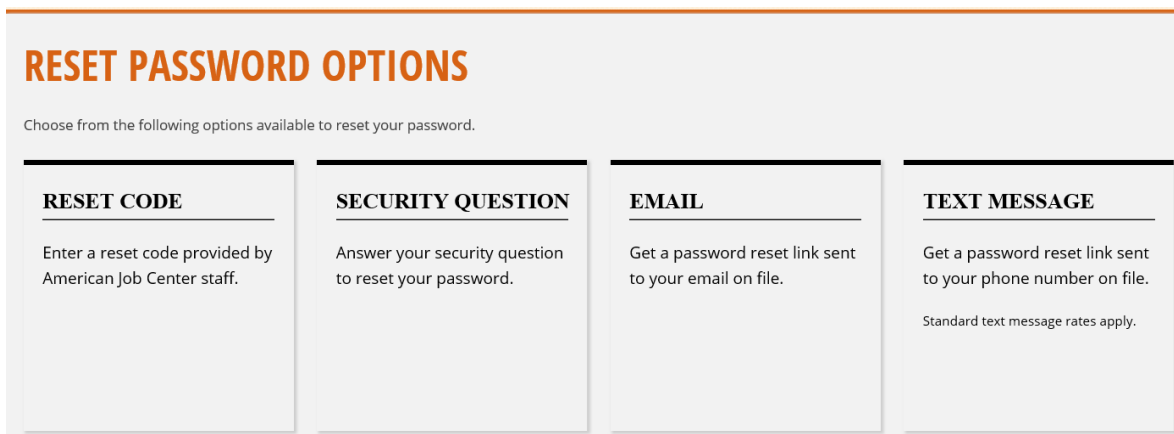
RESET PASSWORD OPTIONS

Choose from the following options available to reset your password.

RESET CODE

Enter a reset code provided by American Job Center staff.

SECURITY QUESTION

Answer your security question to reset your password.

EMAIL

Get a password reset link sent to your email on file.

TEXT MESSAGE

Get a password reset link sent to your phone number on file.

Standard text message rates apply.